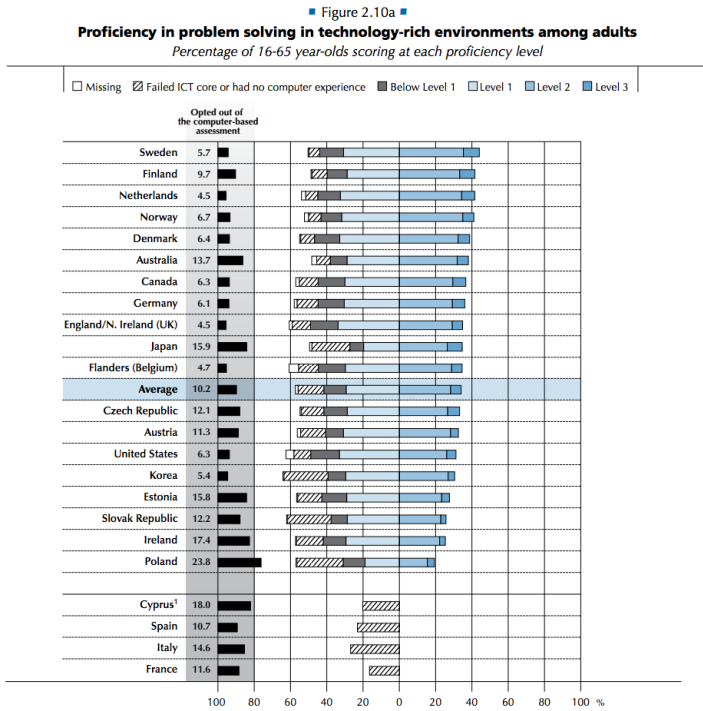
■ Figure 2.10a ■

Proficiency in problem solving in technology-rich environments among adults

Percentage of 16-65 year-olds scoring at each proficiency level

Missing  Failed ICT core or had no computer experience  Below Level 1  Level 1  Level 2  Level 3

Opted out of the computer-based assessment

| Country | Opted out |
|---|---|
| Sweden | 5.7 |
| Finland | 9.7 |
| Netherlands | 4.5 |
| Norway | 6.7 |
| Denmark | 6.4 |
| Australia | 13.7 |
| Canada | 6.3 |
| Germany | 6.1 |
| England/N. Ireland (UK) | 4.5 |
| Japan | 15.9 |
| Flanders (Belgium) | 4.7 |
| Average | 10.2 |
| Czech Republic | 12.1 |
| Austria | 11.3 |
| United States | 6.3 |
| Korea | 5.4 |
| Estonia | 15.8 |
| Slovak Republic | 12.2 |
| Ireland | 17.4 |
| Poland | 23.8 |
| Cyprus$^1$ | 18.0 |
| Spain | 10.7 |
| Italy | 14.6 |
| France | 11.6 |

100 80 60 40 20 0 20 40 60 80 100 %